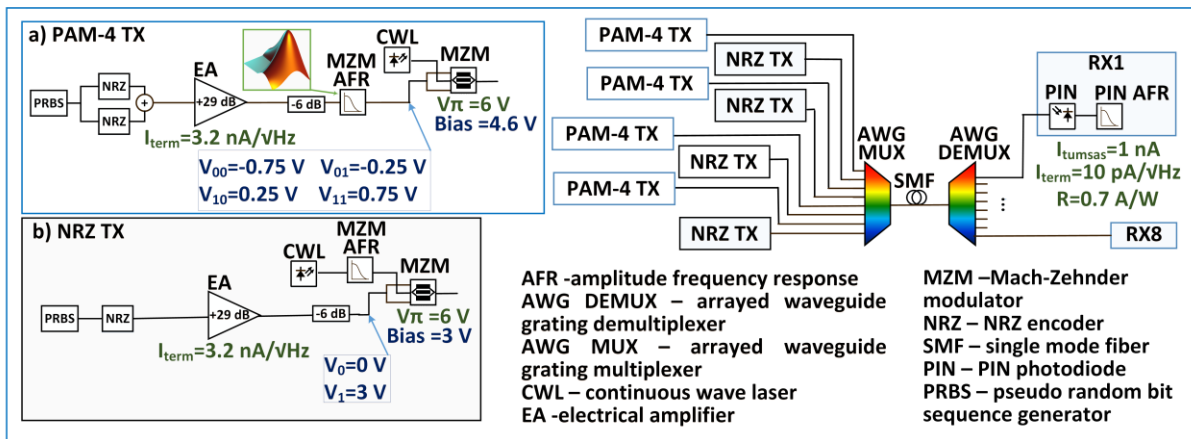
a) PAM-4 TX

PRBS NRZ NRZ EA +29 dB -6 dB MZM AFR CWL MZM

$I_{term}$=3.2 nA/√Hz

Vπ =6 V
Bias =4.6 V

$V_{00}$=-0.75 V $V_{01}$=-0.25 V
$V_{10}$=0.25 V $V_{11}$=0.75 V

b) NRZ TX

PRBS NRZ EA +29 dB -6 dB CWL MZM AFR MZM

$I_{term}$=3.2 nA/√Hz

Vπ =6 V
Bias =3 V

$V_0$=0 V
$V_1$=3 V

PAM-4 TX
NRZ TX
PAM-4 TX
NRZ TX
PAM-4 TX
NRZ TX
PAM-4 TX
NRZ TX

AWG MUX
SMF
AWG DEMUX

RX1
PIN PIN AFR
$I_{tumsas}$=1 nA
$I_{term}$=10 pA/√Hz
R=0.7 A/W

RX8

AFR -amplitude frequency response
AWG DEMUX – arrayed waveguide grating demultiplexer
AWG MUX – arrayed waveguide grating multiplexer
CWL – continuous wave laser
EA -electrical amplifier

MZM –Mach-Zehnder modulator
NRZ – NRZ encoder
SMF – single mode fiber
PIN – PIN photodiode
PRBS – pseudo random bit sequence generator